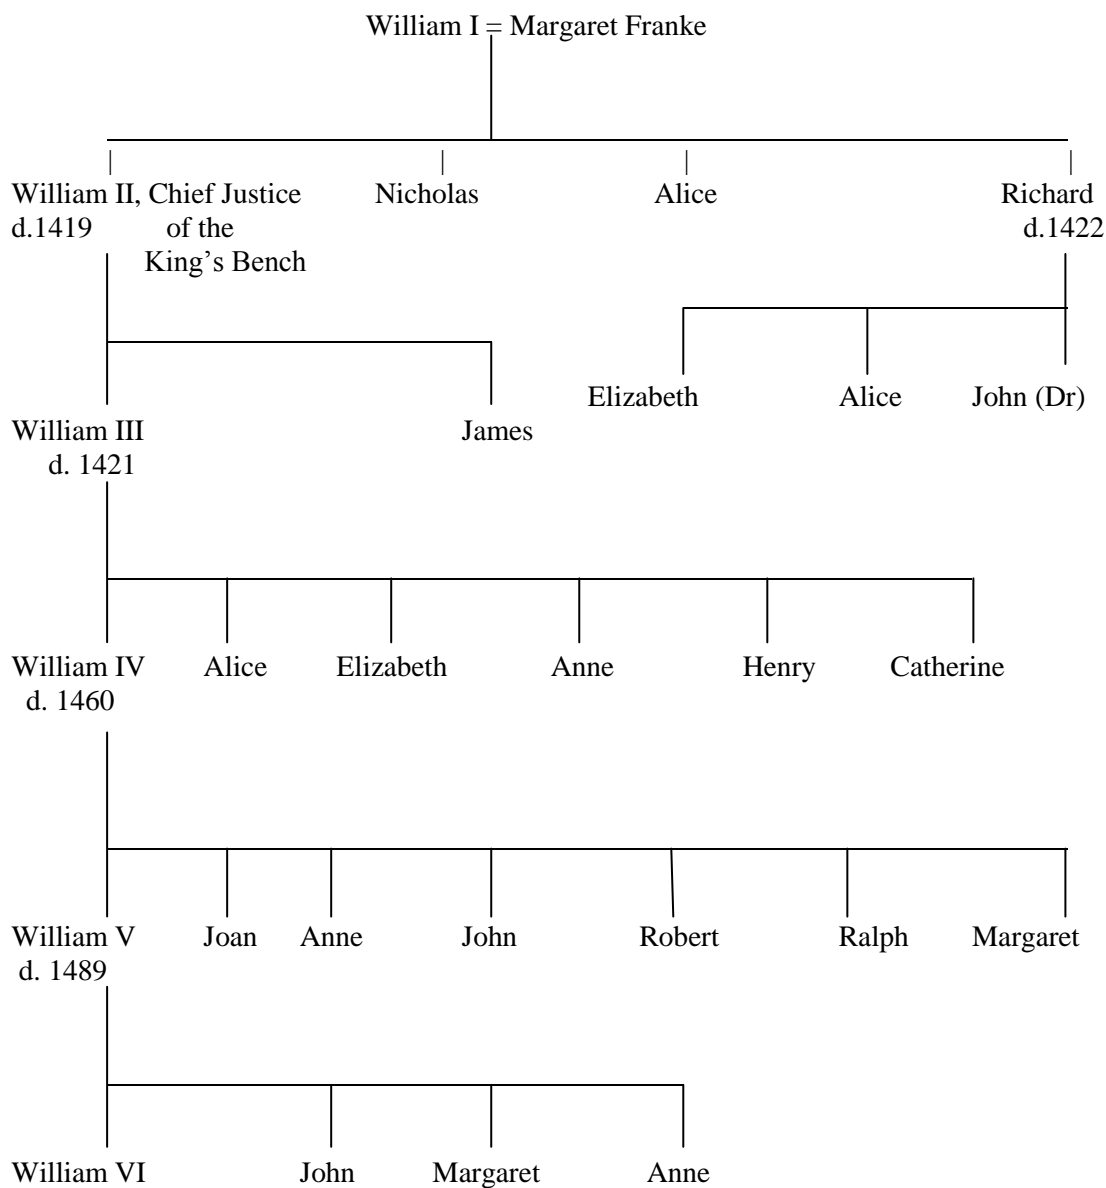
William I = Margaret Franke

William II, Chief Justice of the King's Bench d.1419

Nicholas

Alice

Richard d.1422

Elizabeth

Alice

John (Dr)

William III d. 1421

James

William IV d. 1460

Alice

Elizabeth

Anne

Henry

Catherine

William V d. 1489

Joan

Anne

John

Robert

Ralph

Margaret

William VI

John

Margaret

Anne